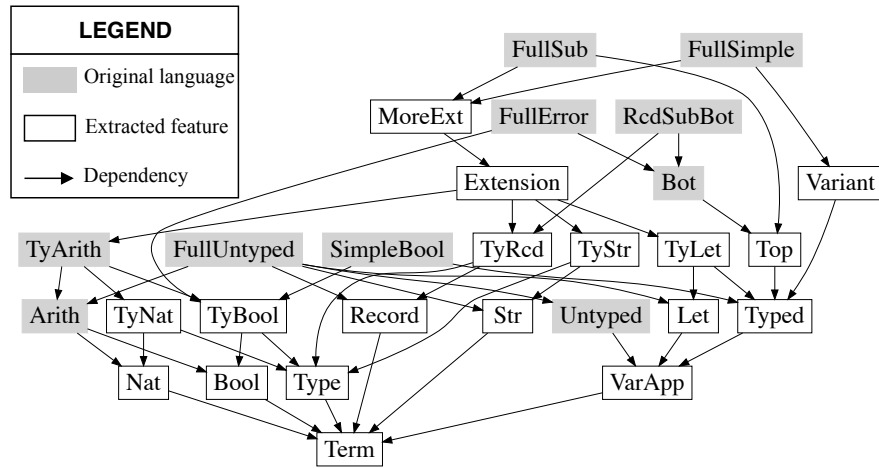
LEGEND

Original language

Extracted feature

Dependency

FullSub

FullSimple

MoreExt

FullError

RcdSubBot

Extension

Bot

Variant

TyArith

FullUntyped

SimpleBool

TyRcd

TyStr

TyLet

Top

Arith

TyNat

TyBool

Record

Str

Untyped

Let

Typed

Nat

Bool

Type

VarApp

Term